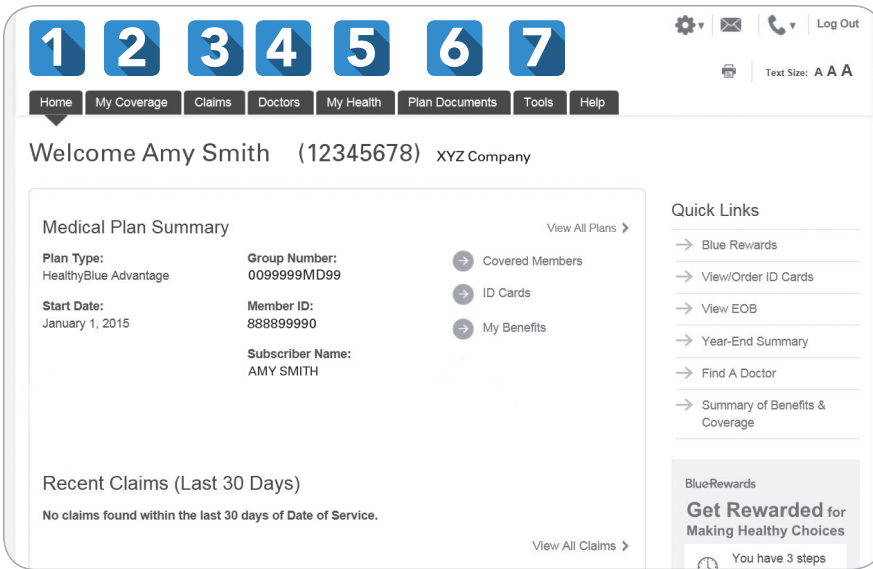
1 2 3 4 5 6 7

Log Out

Text Size: A A A

Home | My Coverage | Claims | Doctors | My Health | Plan Documents | Tools | Help

Welcome Amy Smith (12345678) XYZ Company

Medical Plan Summary

View All Plans

Plan Type:
HealthyBlue Advantage

Group Number:
0099999MD99

Covered Members

ID Cards

Start Date:
January 1, 2015

Member ID:
888899990

My Benefits

Subscriber Name:
AMY SMITH

Recent Claims (Last 30 Days)

No claims found within the last 30 days of Date of Service.

View All Claims

Quick Links

Blue Rewards

View/Order ID Cards

View EOB

Year-End Summary

Find A Doctor

Summary of Benefits & Coverage

BlueRewards

Get Rewarded for Making Healthy Choices

You have 3 steps